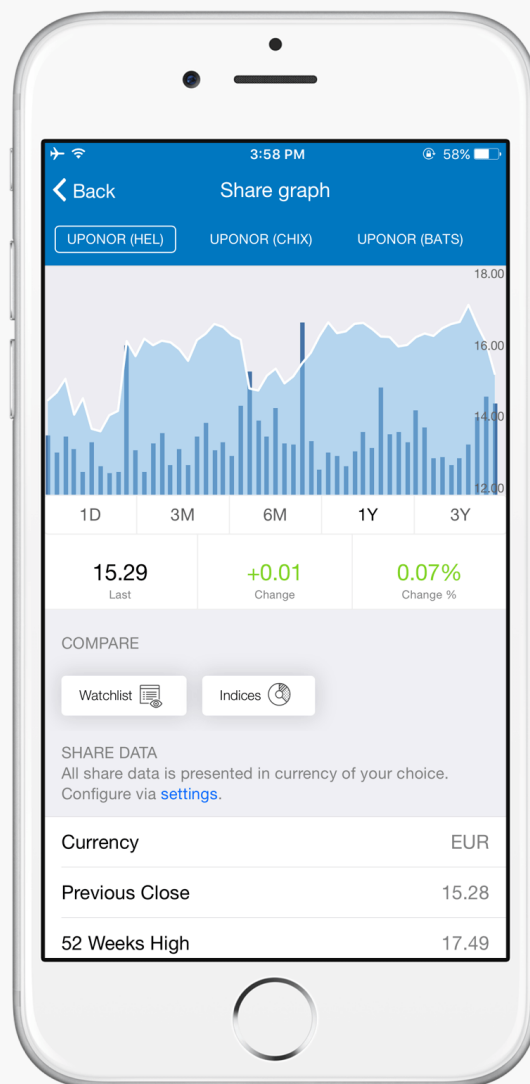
3:58 PM
58%

Back
Share graph

UPONOR (HEL)
UPONOR (CHIX)
UPONOR (BATS)

18.00
16.00
14.00
12.00

1D
3M
6M
1Y
3Y

15.29
Last

+0.01
Change

0.07%
Change %

COMPARE

Watchlist
Indices

SHARE DATA
All share data is presented in currency of your choice. Configure via settings.

| | |
|---|---|
| Currency | EUR |
| Previous Close | 15.28 |
| 52 Weeks High | 17.49 |